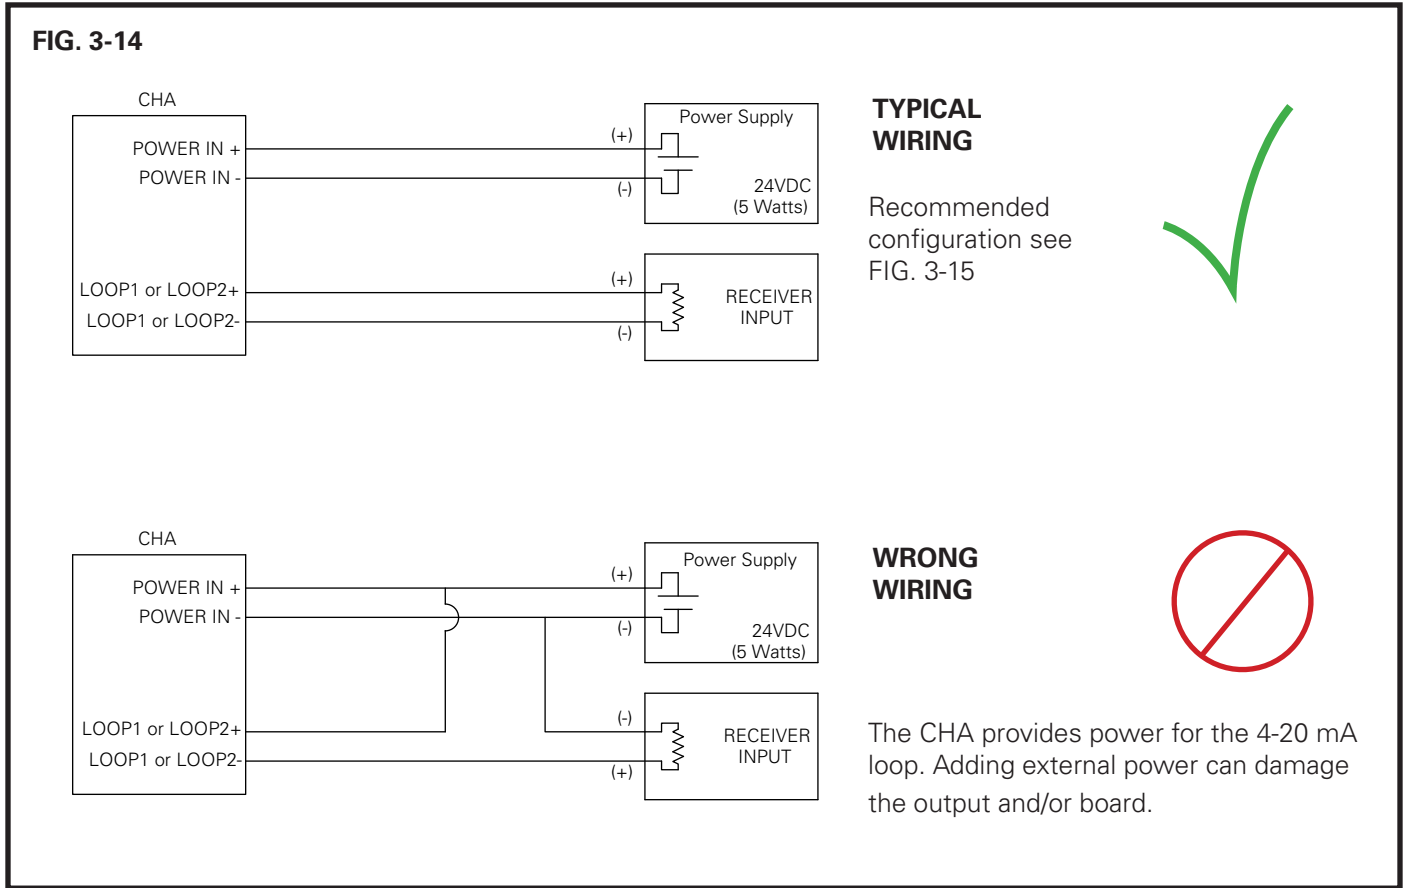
FIG. 3-14

CHA

POWER IN +

POWER IN -

LOOP1 or LOOP2+

LOOP1 or LOOP2-

Power Supply

(+)

(-)

24VDC
(5 Watts)

(+)

(-)

RECEIVER
INPUT

TYPICAL
WIRING

Recommended configuration see FIG. 3-15

CHA

POWER IN +

POWER IN -

LOOP1 or LOOP2+

LOOP1 or LOOP2-

Power Supply

(+)

(-)

24VDC
(5 Watts)

(-)

(+)

RECEIVER
INPUT

WRONG
WIRING

The CHA provides power for the 4-20 mA loop. Adding external power can damage the output and/or board.